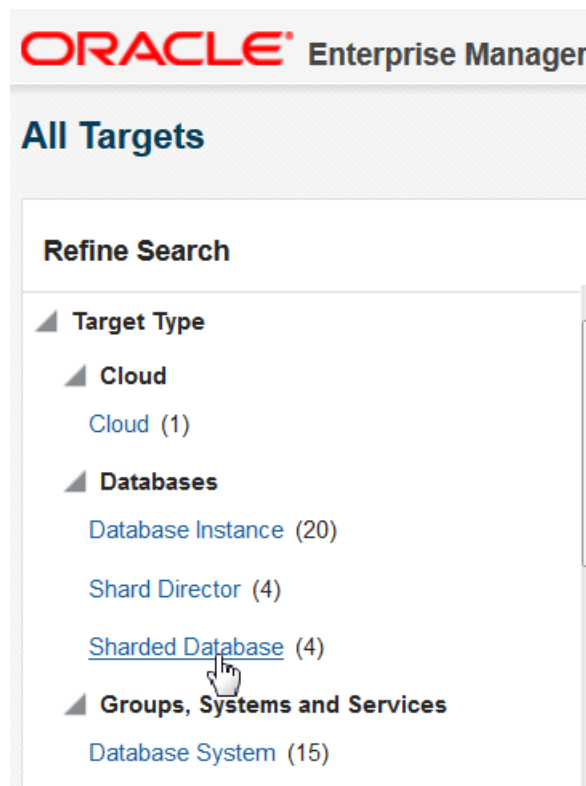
ORACLE® Enterprise Manager

All Targets

Refine Search

Target Type

Cloud

Cloud (1)

Databases

Database Instance (20)

Shard Director (4)

Sharded Database (4)

Groups, Systems and Services

Database System (15)